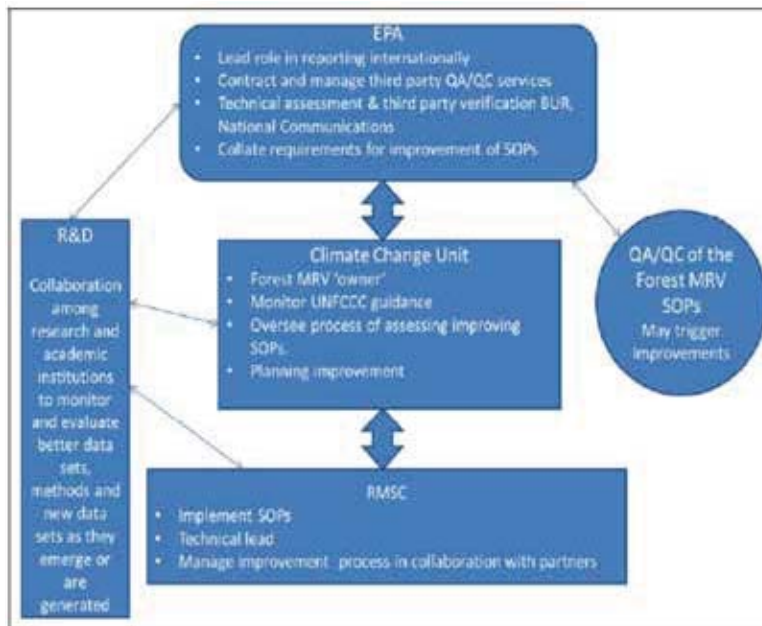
EPA
- Lead role in reporting internationally
- Contract and manage third party QA/QC services
- Technical assessment & third party verification BUR, National Communications
- Collate requirements for improvement of SOPs

R&D

Collaboration among research and academic institutions to monitor and evaluate better data sets, methods and new data sets as they emerge or are generated

Climate Change Unit
- Forest MRV 'owner'
- Monitor UNFCCC guidance
- Oversee process of assessing improving SOPs.
- Planning improvement

QA/QC of the Forest MRV SOPs
May trigger improvements

RMSC
- Implement SOPs
- Technical lead
- Manage improvement process in collaboration with partners